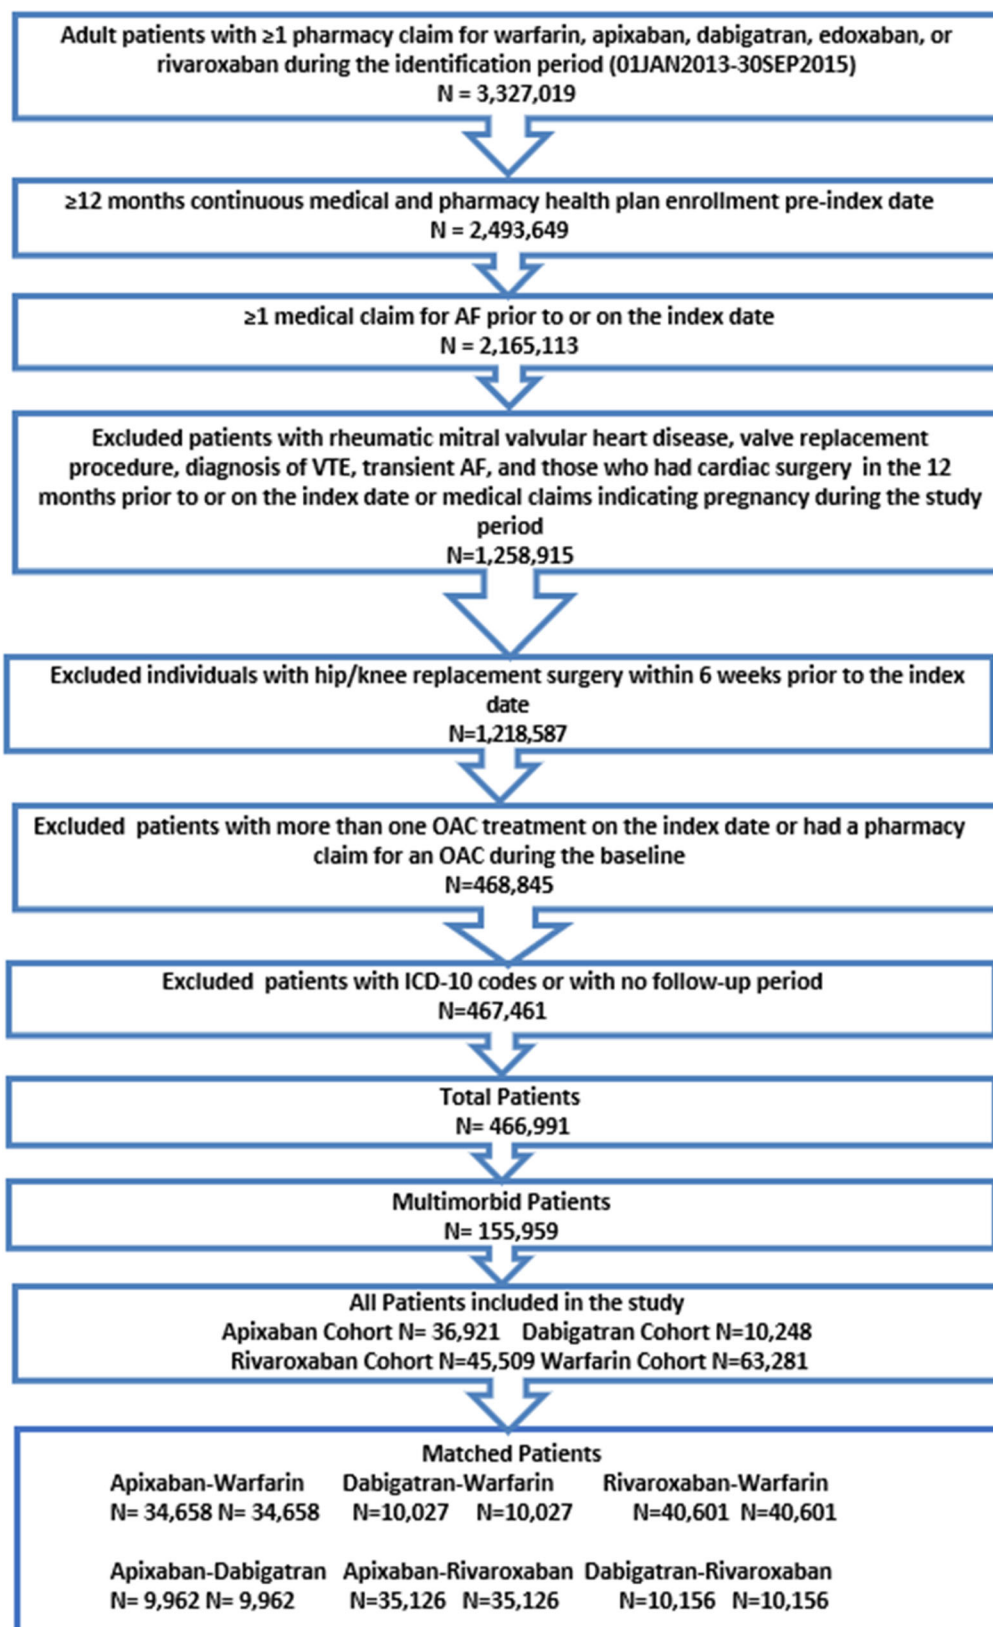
Adult patients with ≥1 pharmacy claim for warfarin, apixaban, dabigatran, edoxaban, or rivaroxaban during the identification period (01JAN2013-30SEP2015)
N = 3,327,019

≥12 months continuous medical and pharmacy health plan enrollment pre-index date
N = 2,493,649

≥1 medical claim for AF prior to or on the index date
N = 2,165,113

Excluded patients with rheumatic mitral valvular heart disease, valve replacement procedure, diagnosis of VTE, transient AF, and those who had cardiac surgery in the 12 months prior to or on the index date or medical claims indicating pregnancy during the study period
N=1,258,915

Excluded individuals with hip/knee replacement surgery within 6 weeks prior to the index date
N=1,218,587

Excluded patients with more than one OAC treatment on the index date or had a pharmacy claim for an OAC during the baseline
N=468,845

Excluded patients with ICD-10 codes or with no follow-up period
N=467,461

Total Patients
N= 466,991

Multimorbid Patients
N= 155,959

All Patients included in the study
Apixaban Cohort N= 36,921 Dabigatran Cohort N=10,248
Rivaroxaban Cohort N=45,509 Warfarin Cohort N=63,281

Matched Patients
Apixaban-Warfarin N= 34,658 N= 34,658
Dabigatran-Warfarin N=10,027 N=10,027
Rivaroxaban-Warfarin N=40,601 N=40,601

Apixaban-Dabigatran N= 9,962 N= 9,962
Apixaban-Rivaroxaban N=35,126 N=35,126
Dabigatran-Rivaroxaban N=10,156 N=10,156